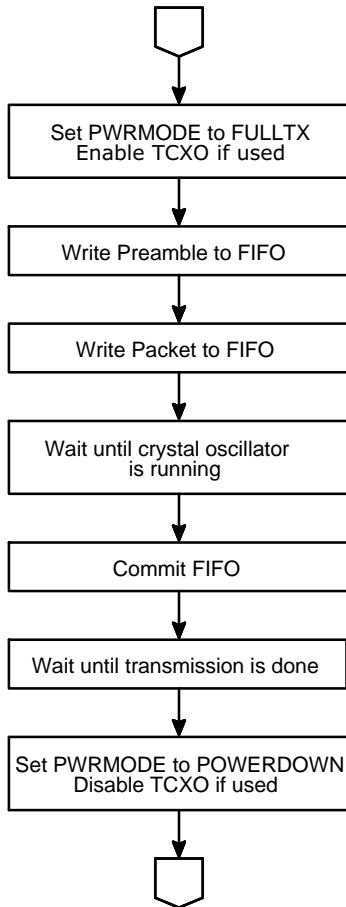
Set PWRMODE to FULLTX
Enable TCXO if used

Write Preamble to FIFO

Write Packet to FIFO

Wait until crystal oscillator is running

Commit FIFO

Wait until transmission is done

Set PWRMODE to POWERDOWN
Disable TCXO if used